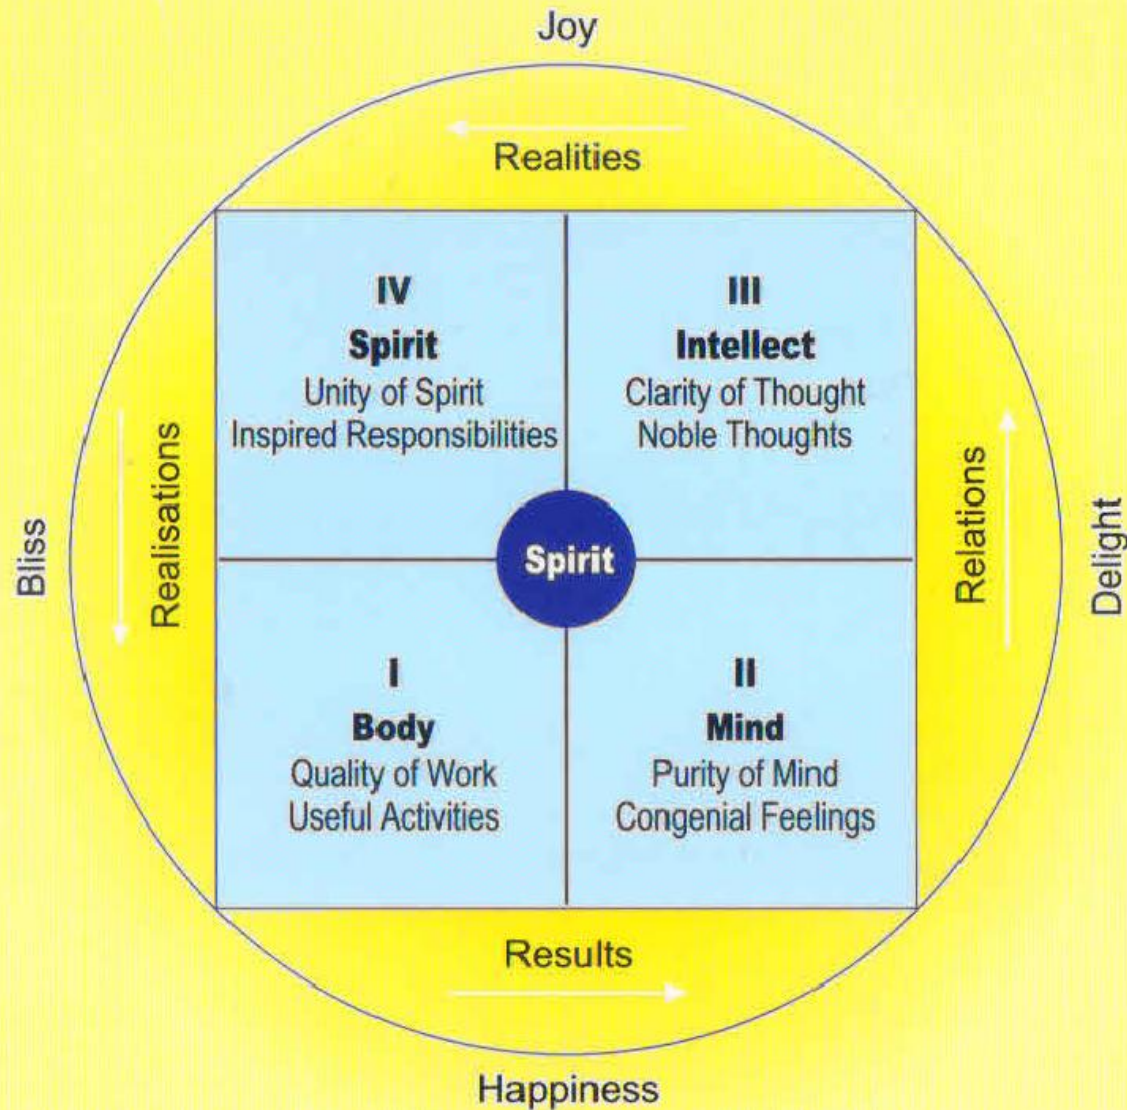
Joy

Realities

Bliss

Realisations

IV
Spirit
Unity of Spirit
Inspired Responsibilities

III
Intellect
Clarity of Thought
Noble Thoughts

Spirit

I
Body
Quality of Work
Useful Activities

II
Mind
Purity of Mind
Congenial Feelings

Relations

Delight

Results

Happiness